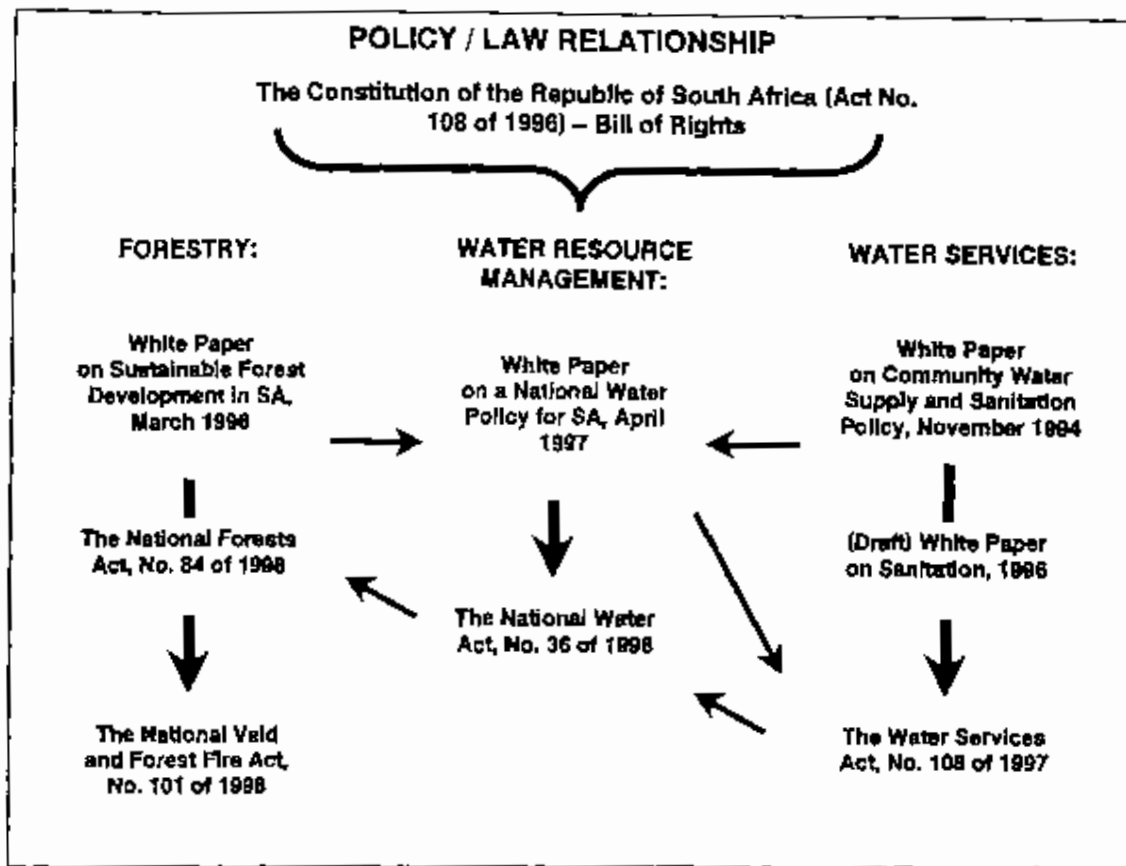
POLICY / LAW RELATIONSHIP

The Constitution of the Republic of South Africa (Act No. 108 of 1996) – Bill of Rights

FORESTRY:

WATER RESOURCE MANAGEMENT:

WATER SERVICES:

White Paper on Sustainable Forest Development in SA, March 1996

White Paper on a National Water Policy for SA, April 1997

White Paper on Community Water Supply and Sanitation Policy, November 1994

The National Forests Act, No. 84 of 1998

(Draft) White Paper on Sanitation, 1996

The National Water Act, No. 36 of 1998

The National Veld and Forest Fire Act, No. 101 of 1998

The Water Services Act, No. 108 of 1997